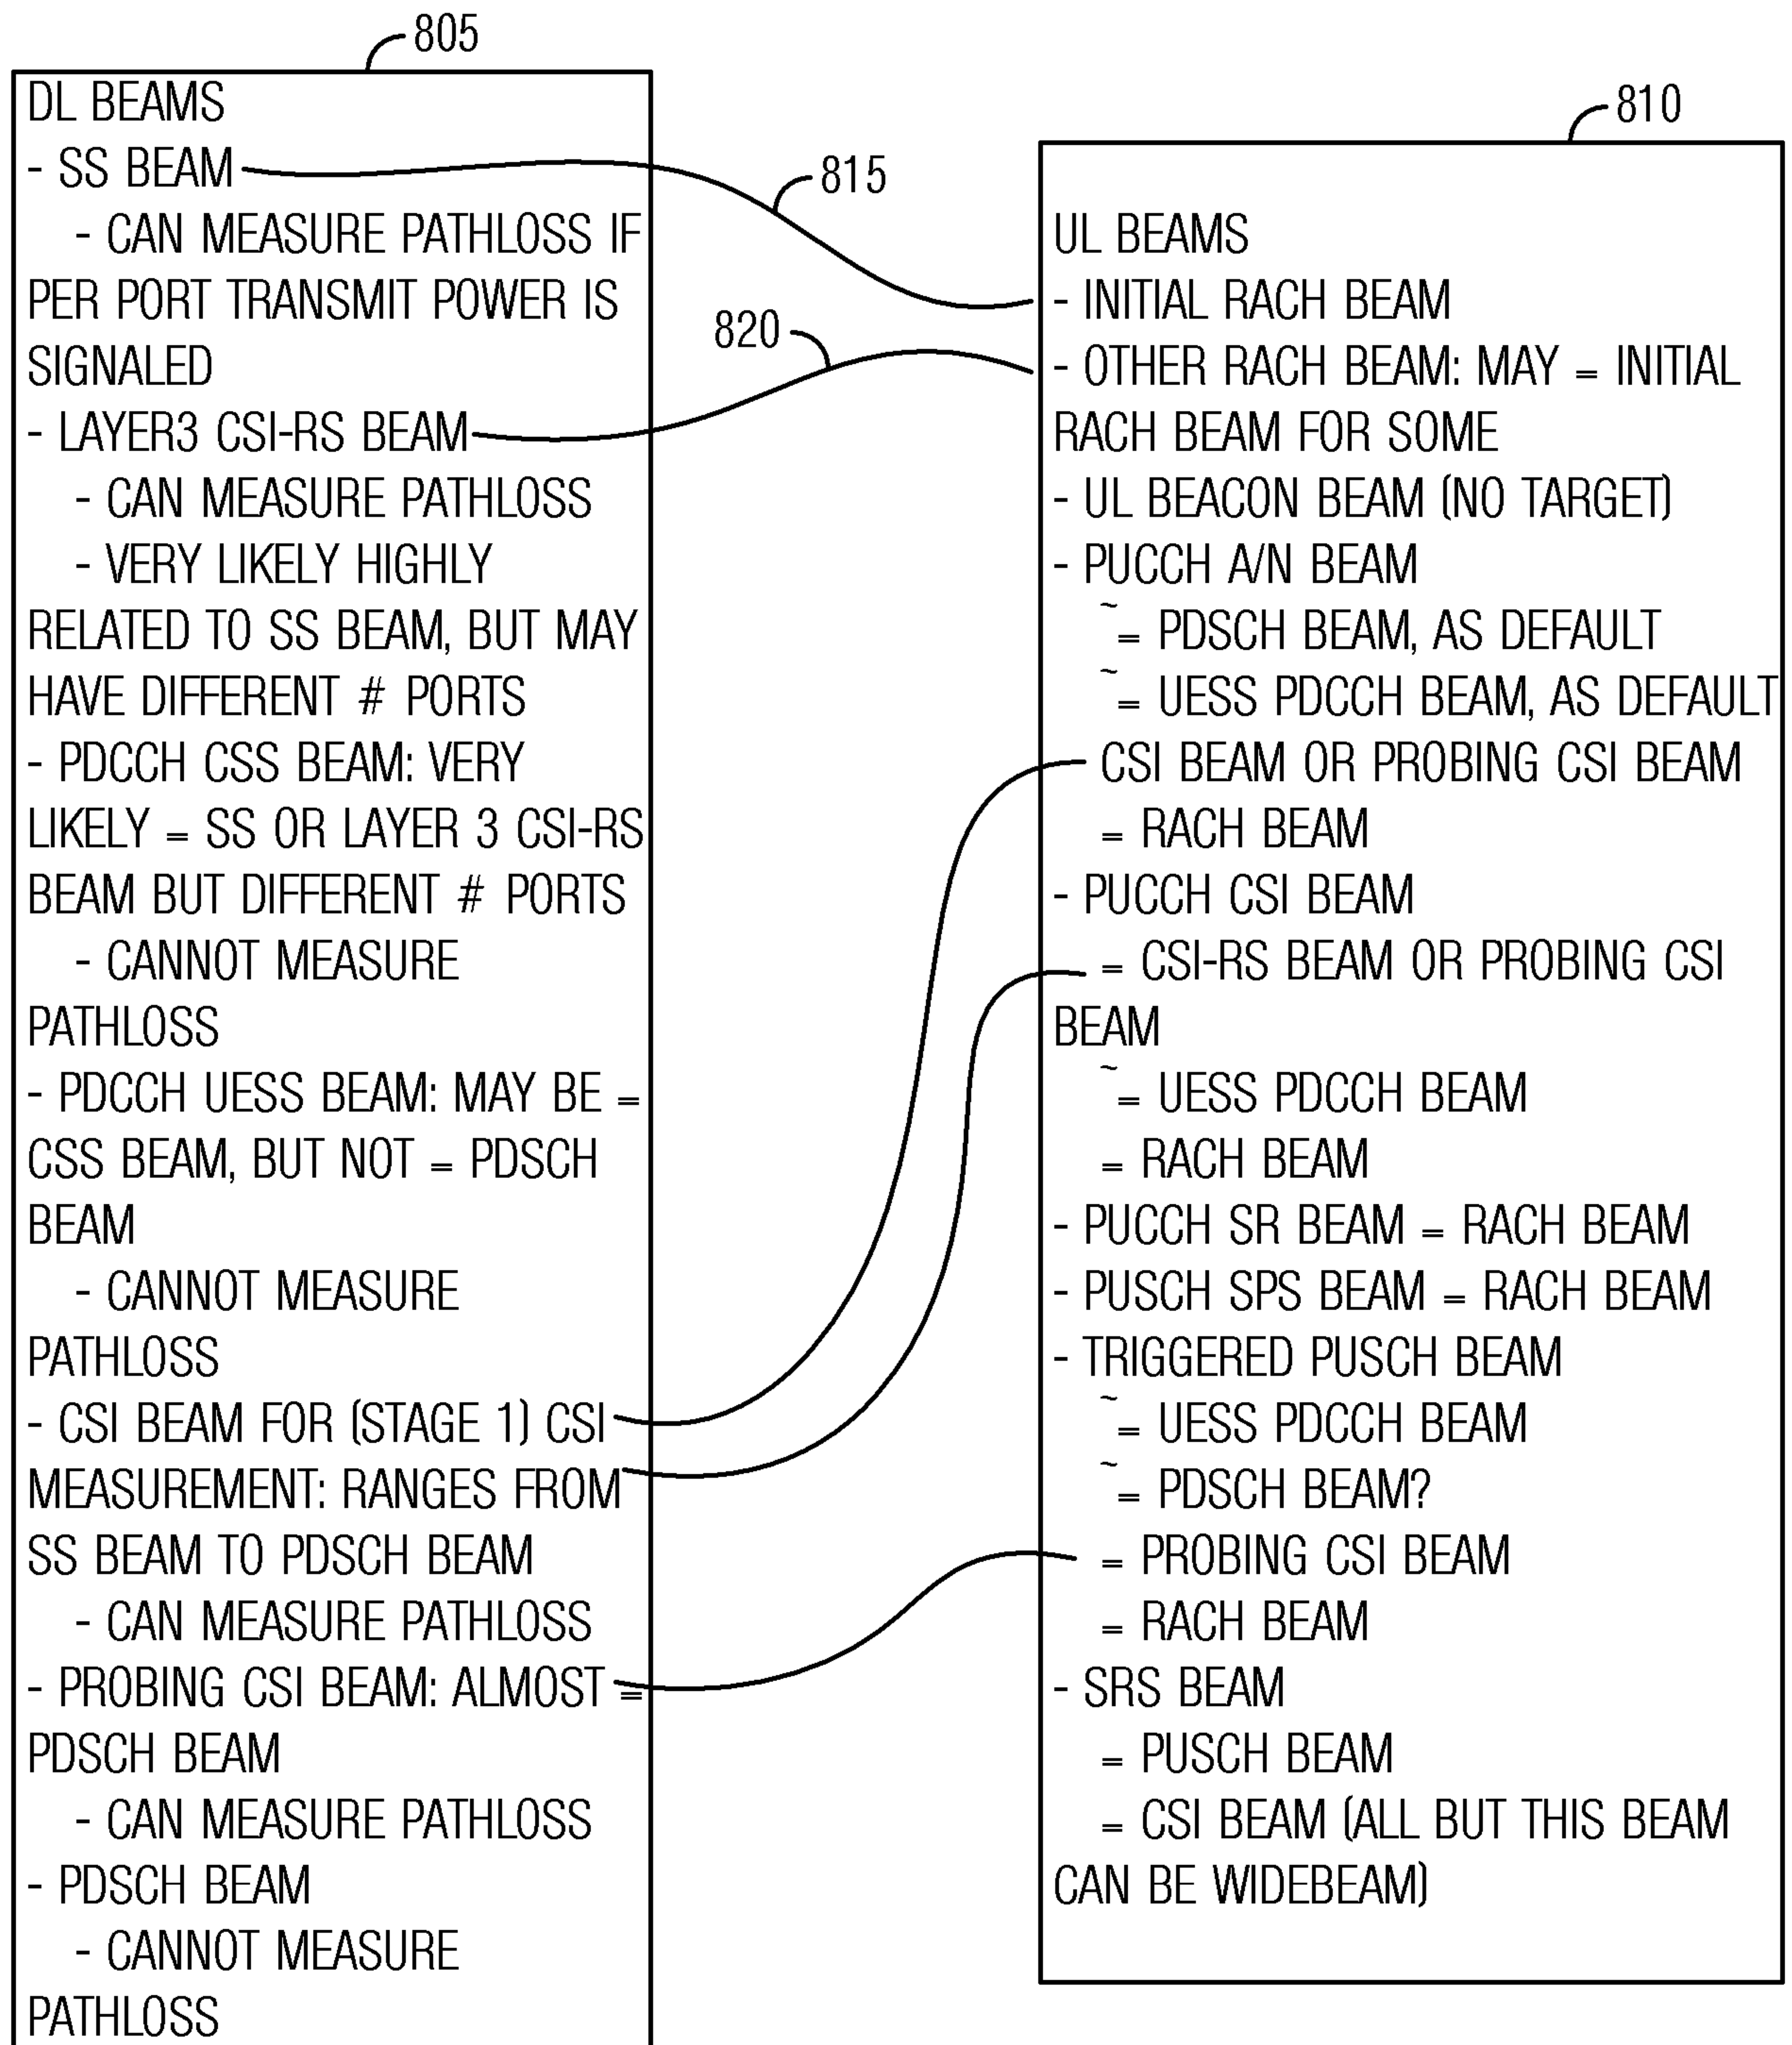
805

DL BEAMS
- SS BEAM
- CAN MEASURE PATHLOSS IF PER PORT TRANSMIT POWER IS SIGNALED
- LAYER3 CSI-RS BEAM
- CAN MEASURE PATHLOSS
- VERY LIKELY HIGHLY RELATED TO SS BEAM, BUT MAY HAVE DIFFERENT # PORTS
- PDCCH CSS BEAM: VERY LIKELY = SS OR LAYER 3 CSI-RS BEAM BUT DIFFERENT # PORTS
- CANNOT MEASURE PATHLOSS
- PDCCH UESS BEAM: MAY BE = CSS BEAM, BUT NOT = PDSCH BEAM
- CANNOT MEASURE PATHLOSS
- CSI BEAM FOR (STAGE 1) CSI MEASUREMENT: RANGES FROM SS BEAM TO PDSCH BEAM
- CAN MEASURE PATHLOSS
- PROBING CSI BEAM: ALMOST = PDSCH BEAM
- CAN MEASURE PATHLOSS
- PDSCH BEAM
- CANNOT MEASURE PATHLOSS

815

820

810

UL BEAMS
- INITIAL RACH BEAM
- OTHER RACH BEAM: MAY = INITIAL RACH BEAM FOR SOME
- UL BEACON BEAM (NO TARGET)
- PUCCH A/N BEAM
$\tilde{=}$ PDSCH BEAM, AS DEFAULT
$\tilde{=}$ UESS PDCCH BEAM, AS DEFAULT
CSI BEAM OR PROBING CSI BEAM
= RACH BEAM
- PUCCH CSI BEAM
= CSI-RS BEAM OR PROBING CSI BEAM
$\tilde{=}$ UESS PDCCH BEAM
= RACH BEAM
- PUCCH SR BEAM = RACH BEAM
- PUSCH SPS BEAM = RACH BEAM
- TRIGGERED PUSCH BEAM
$\tilde{=}$ UESS PDCCH BEAM
$\tilde{=}$ PDSCH BEAM?
= PROBING CSI BEAM
= RACH BEAM
- SRS BEAM
= PUSCH BEAM
= CSI BEAM (ALL BUT THIS BEAM CAN BE WIDEBEAM)